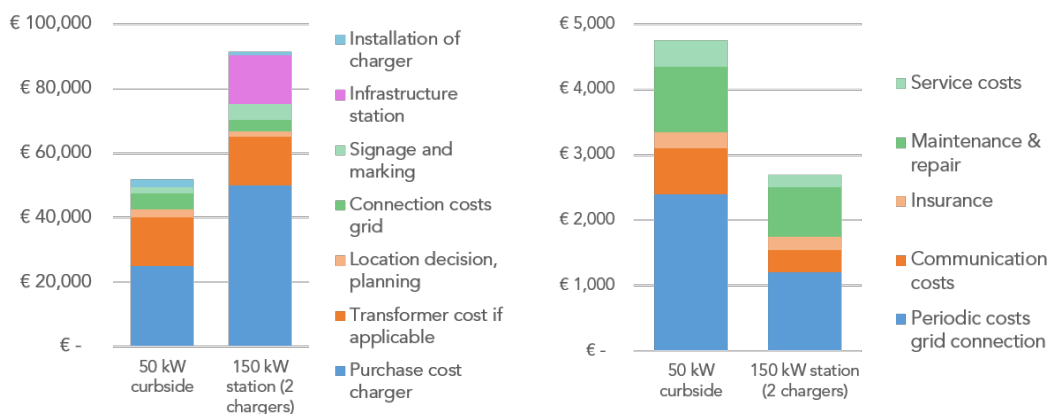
€ 100,000
€ 80,000
€ 60,000
€ 40,000
€ 20,000
€ -

50 kW curbside
150 kW station (2 chargers)

Installation of charger
Infrastructure station
Signage and marking
Connection costs grid
Location decision, planning
Transformer cost if applicable
Purchase cost charger

€ 5,000
€ 4,000
€ 3,000
€ 2,000
€ 1,000
€ -

50 kW curbside
150 kW station (2 chargers)

Service costs
Maintenance & repair
Insurance
Communication costs
Periodic costs grid connection